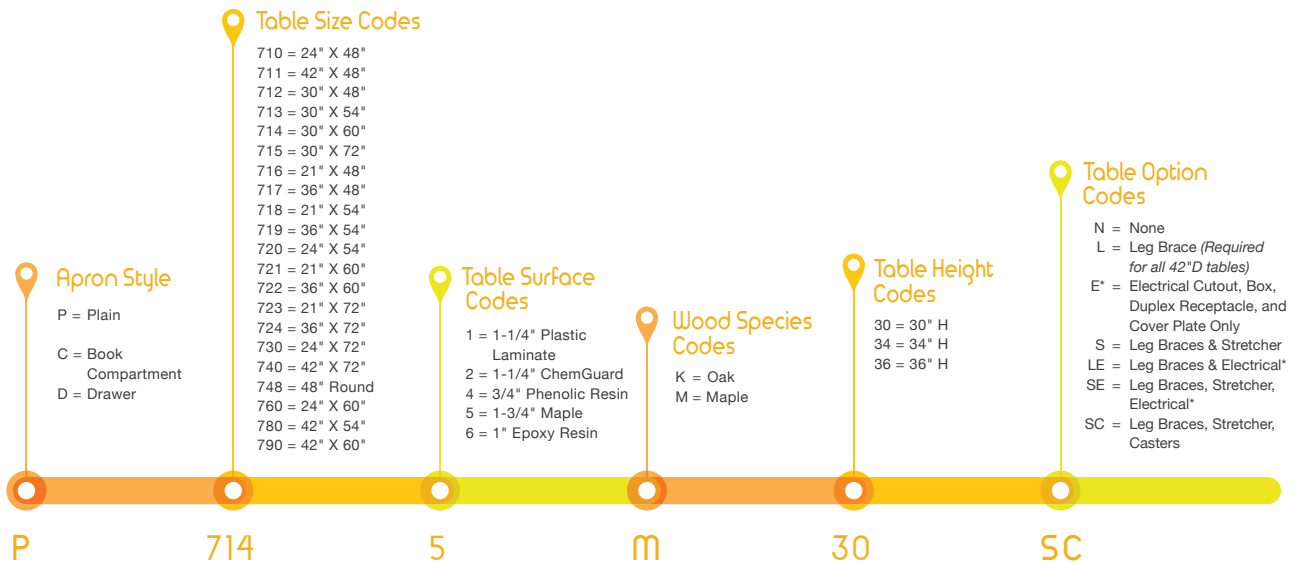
Apron Style
P = Plain
C = Book Compartment
D = Drawer

Table Size Codes
710 = 24" X 48"
711 = 42" X 48"
712 = 30" X 48"
713 = 30" X 54"
714 = 30" X 60"
715 = 30" X 72"
716 = 21" X 48"
717 = 36" X 48"
718 = 21" X 54"
719 = 36" X 54"
720 = 24" X 54"
721 = 21" X 60"
722 = 36" X 60"
723 = 21" X 72"
724 = 36" X 72"
730 = 24" X 72"
740 = 42" X 72"
748 = 48" Round
760 = 24" X 60"
780 = 42" X 54"
790 = 42" X 60"

Table Surface Codes
1 = 1-1/4" Plastic Laminate
2 = 1-1/4" ChemGuard
4 = 3/4" Phenolic Resin
5 = 1-3/4" Maple
6 = 1" Epoxy Resin

Wood Species Codes
K = Oak
M = Maple

Table Height Codes
30 = 30" H
34 = 34" H
36 = 36" H

Table Option Codes
N = None
L = Leg Brace (Required for all 42"D tables)
E* = Electrical Cutout, Box, Duplex Receptacle, and Cover Plate Only
S = Leg Braces & Stretcher
LE = Leg Braces & Electrical*
SE = Leg Braces, Stretcher, Electrical*
SC = Leg Braces, Stretcher, Casters

P 714 5 M 30 SC